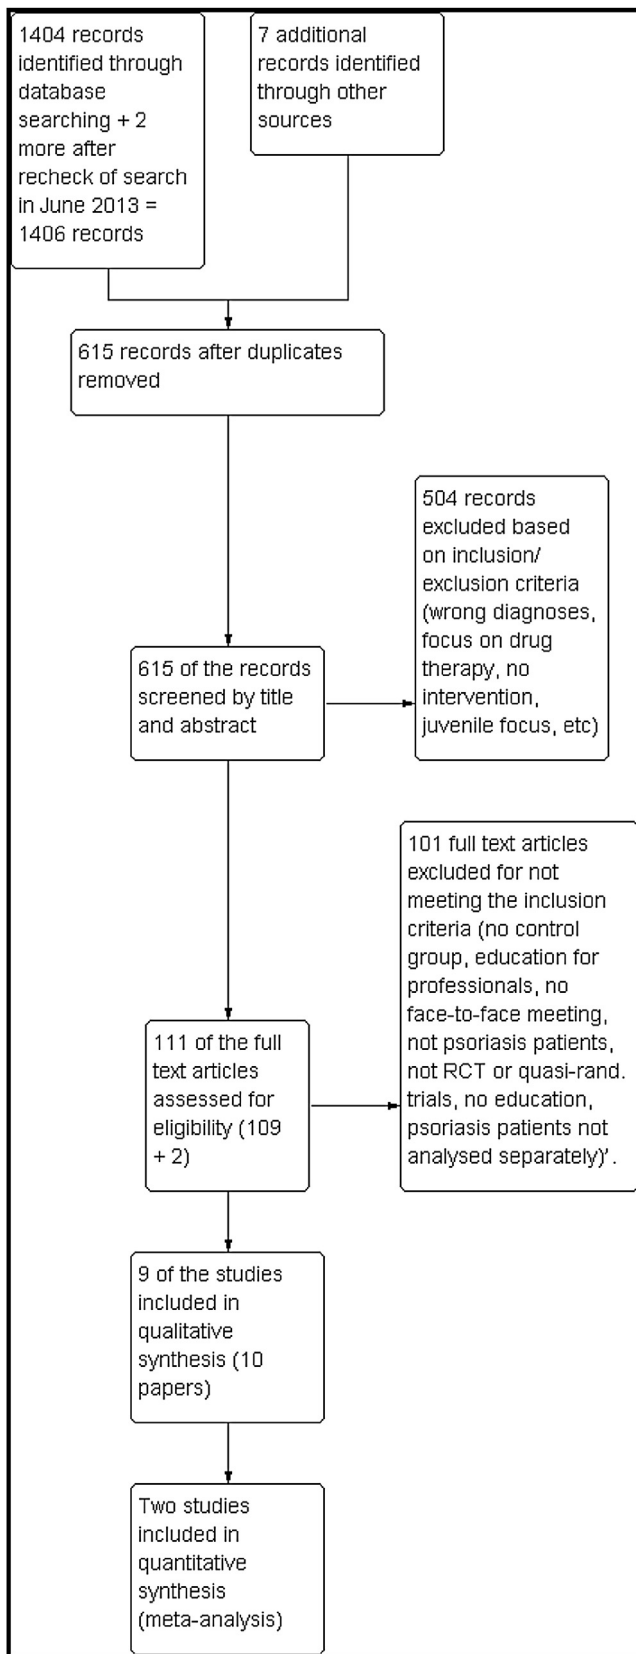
1404 records identified through database searching + 2 more after recheck of search in June 2013 = 1406 records

7 additional records identified through other sources

615 records after duplicates removed

615 of the records screened by title and abstract

504 records excluded based on inclusion/ exclusion criteria (wrong diagnoses, focus on drug therapy, no intervention, juvenile focus, etc)

111 of the full text articles assessed for eligibility (109 + 2)

101 full text articles excluded for not meeting the inclusion criteria (no control group, education for professionals, no face-to-face meeting, not psoriasis patients, not RCT or quasi-rand. trials, no education, psoriasis patients not analysed separately)'.

9 of the studies included in qualitative synthesis (10 papers)

Two studies included in quantitative synthesis (meta-analysis)